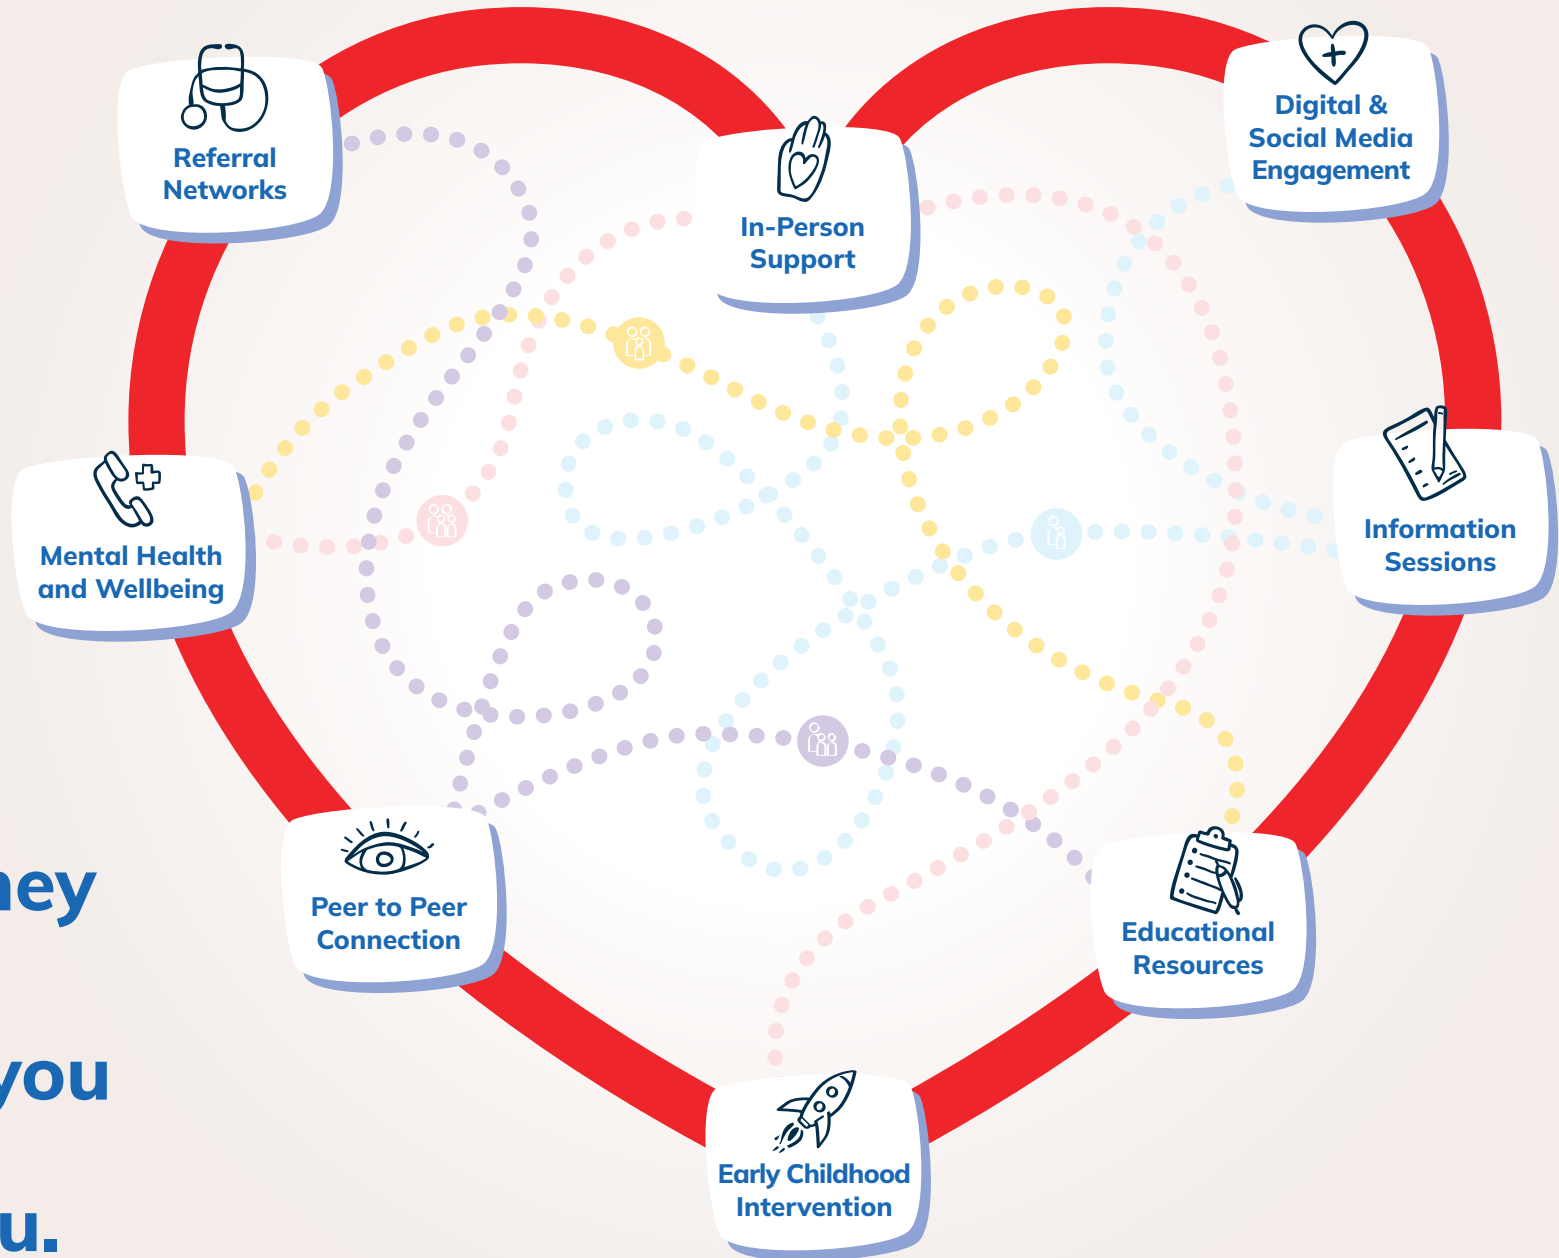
Referral Networks

In-Person Support

Digital & Social Media Engagement

Mental Health and Wellbeing

Information Sessions

Peer to Peer Connection

Educational Resources

Early Childhood Intervention

ney

you

u.